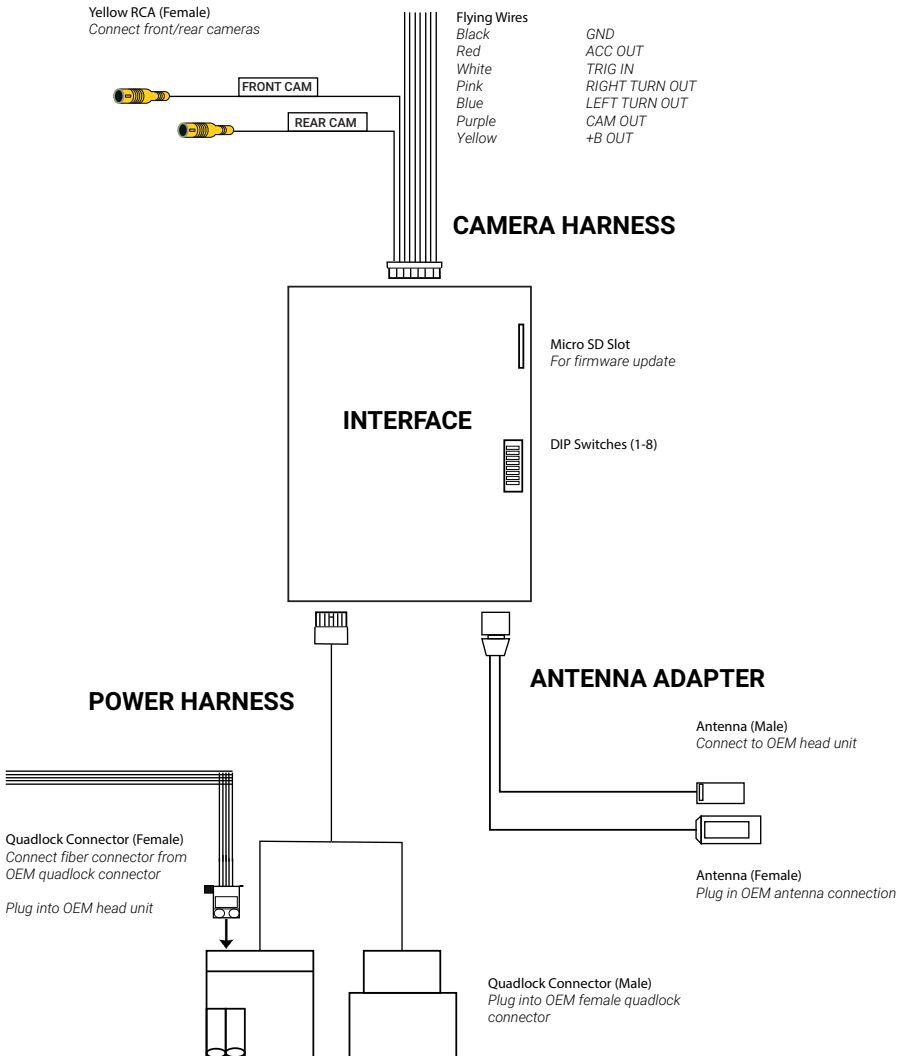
Yellow RCA (Female)
*Connect front/rear cameras*

FRONT CAM

REAR CAM

Flying Wires

| | |
|---|---|
| *Black* | *GND* |
| *Red* | *ACC OUT* |
| *White* | *TRIG IN* |
| *Pink* | *RIGHT TURN OUT* |
| *Blue* | *LEFT TURN OUT* |
| *Purple* | *CAM OUT* |
| *Yellow* | *+B OUT* |

**CAMERA HARNESS**

Micro SD Slot
*For firmware update*

**INTERFACE**

DIP Switches (1-8)

**ANTENNA ADAPTER**

**POWER HARNESS**

Antenna (Male)
*Connect to OEM head unit*

Quadlock Connector (Female)
*Connect fiber connector from OEM quadlock connector*

*Plug into OEM head unit*

Antenna (Female)
*Plug in OEM antenna connection*

Quadlock Connector (Male)
*Plug into OEM female quadlock connector*